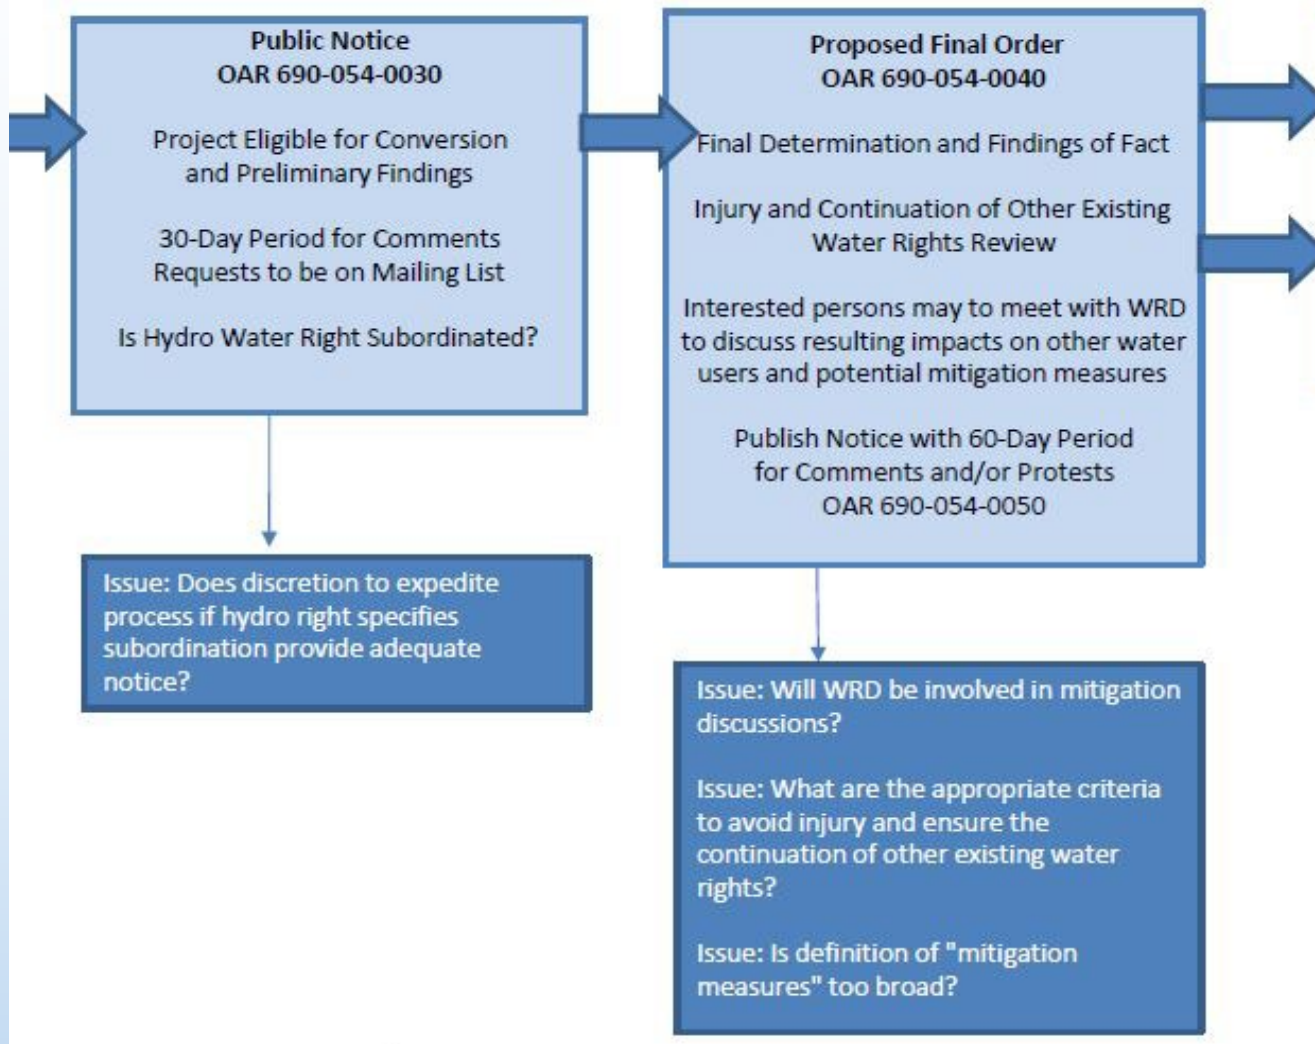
Public Notice
OAR 690-054-0030

Project Eligible for Conversion and Preliminary Findings

30-Day Period for Comments
Requests to be on Mailing List

Is Hydro Water Right Subordinated?

Issue: Does discretion to expedite process if hydro right specifies subordination provide adequate notice?

Proposed Final Order
OAR 690-054-0040

Final Determination and Findings of Fact

Injury and Continuation of Other Existing Water Rights Review

Interested persons may to meet with WRD to discuss resulting impacts on other water users and potential mitigation measures

Publish Notice with 60-Day Period for Comments and/or Protests
OAR 690-054-0050

Issue: Will WRD be involved in mitigation discussions?

Issue: What are the appropriate criteria to avoid injury and ensure the continuation of other existing water rights?

Issue: Is definition of "mitigation measures" too broad?